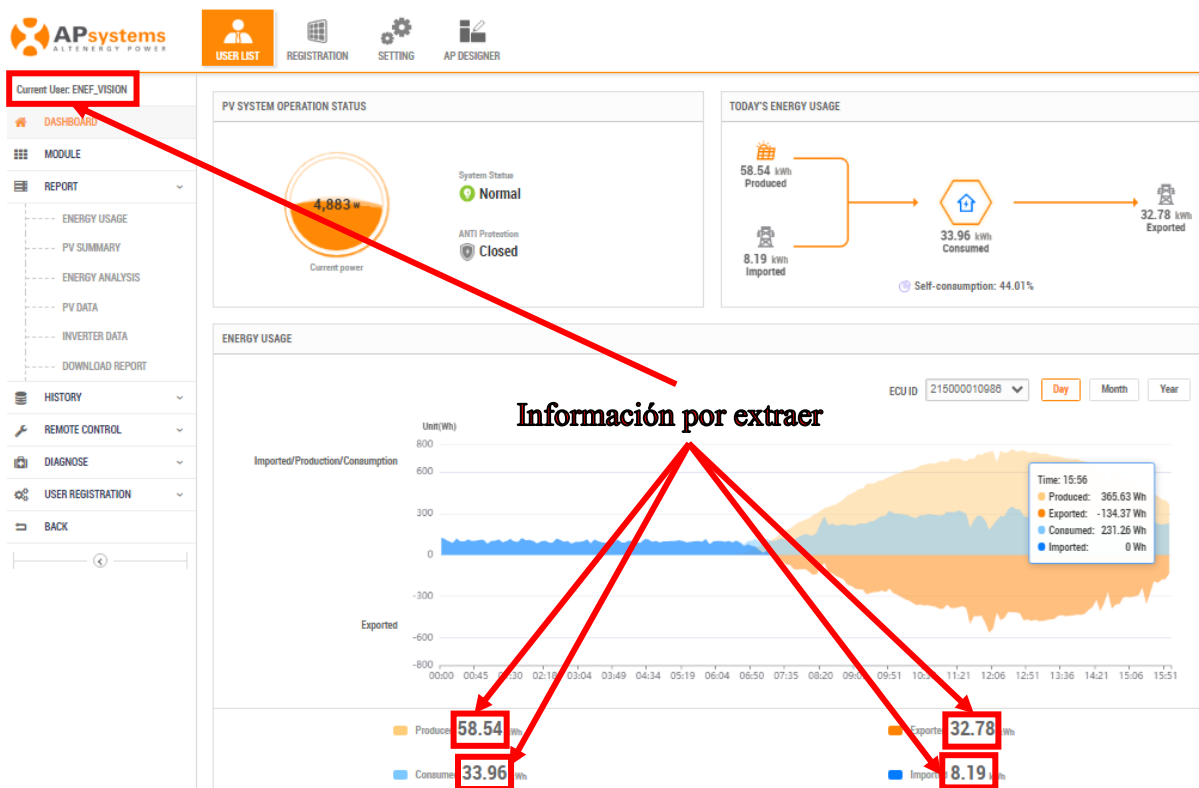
APsystems
ALTENERGY POWER

USER LIST
REGISTRATION
SETTING
AP DESIGNER

Current User: ENEF_VISION
DASHBOARD
MODULE
REPORT
ENERGY USAGE
PV SUMMARY
ENERGY ANALYSIS
PV DATA
INVERTER DATA
DOWNLOAD REPORT
HISTORY
REMOTE CONTROL
DIAGNOSE
USER REGISTRATION
BACK

PV SYSTEM OPERATION STATUS
4,883 w
Current power
System Status
Normal
ANTI Protection
Closed

TODAY'S ENERGY USAGE
58.54 kWh
Produced
8.19 kWh
Imported
33.96 kWh
Consumed
32.78 kWh
Exported
Self-consumption: 44.01%

ENERGY USAGE
ECU ID 215000010986
Day Month Year

Información por extraer

Unit(Wh)
800
600
300
0
-300
-600
-800
Imported/Production/Consumption
Exported
00:00 00:45 01:30 02:18 03:04 03:49 04:34 05:19 06:04 06:50 07:35 08:20 09:05 09:51 10:36 11:21 12:06 12:51 13:36 14:21 15:06 15:51

Time: 15:56
Produced: 365.63 Wh
Exported: -134.37 Wh
Consumed: 231.26 Wh
Imported: 0 Wh

Produced 58.54 kWh
Exported 32.78 kWh
Consumed 33.96 kWh
Imported 8.19 kWh